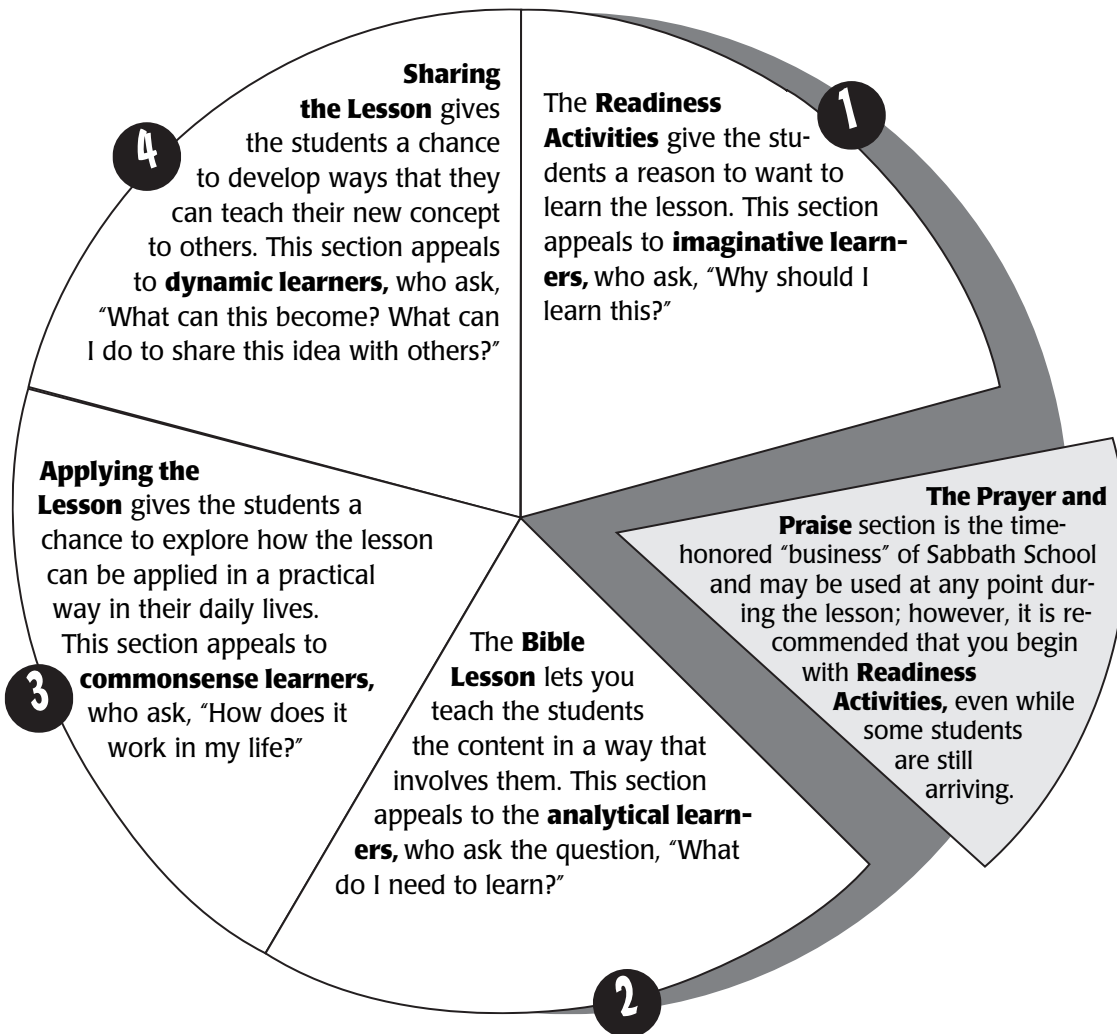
1

The **Readiness Activities** give the students a reason to want to learn the lesson. This section appeals to **imaginative learners,** who ask, "Why should I learn this?"

**The Prayer and Praise** section is the time-honored "business" of Sabbath School and may be used at any point during the lesson; however, it is recommended that you begin with **Readiness Activities,** even while some students are still arriving.

2

The **Bible Lesson** lets you teach the students the content in a way that involves them. This section appeals to the **analytical learners,** who ask the question, "What do I need to learn?"

3

**Applying the Lesson** gives the students a chance to explore how the lesson can be applied in a practical way in their daily lives. This section appeals to **commonsense learners,** who ask, "How does it work in my life?"

4

**Sharing the Lesson** gives the students a chance to develop ways that they can teach their new concept to others. This section appeals to **dynamic learners,** who ask, "What can this become? What can I do to share this idea with others?"